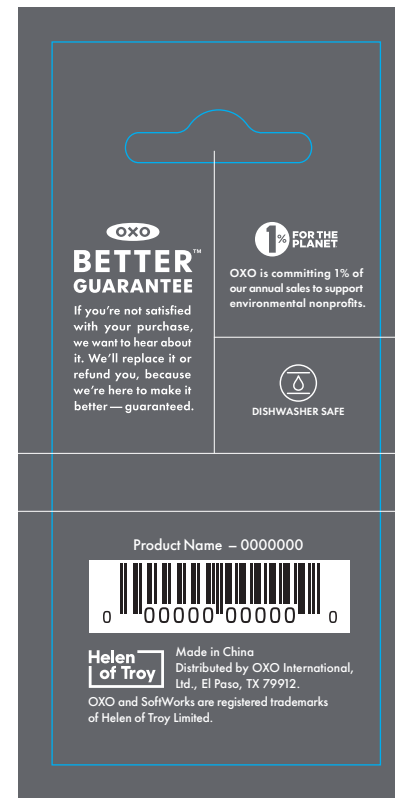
OXO

BETTER™ GUARANTEE

If you're not satisfied with your purchase, we want to hear about it. We'll replace it or refund you, because we're here to make it better — guaranteed.

1% FOR THE PLANET

OXO is committing 1% of our annual sales to support environmental nonprofits.

DISHWASHER SAFE

Product Name – 0000000

0 00000 00000 0

Helen of Troy

Made in China
Distributed by OXO International, Ltd., El Paso, TX 79912.

OXO and SoftWorks are registered trademarks of Helen of Troy Limited.